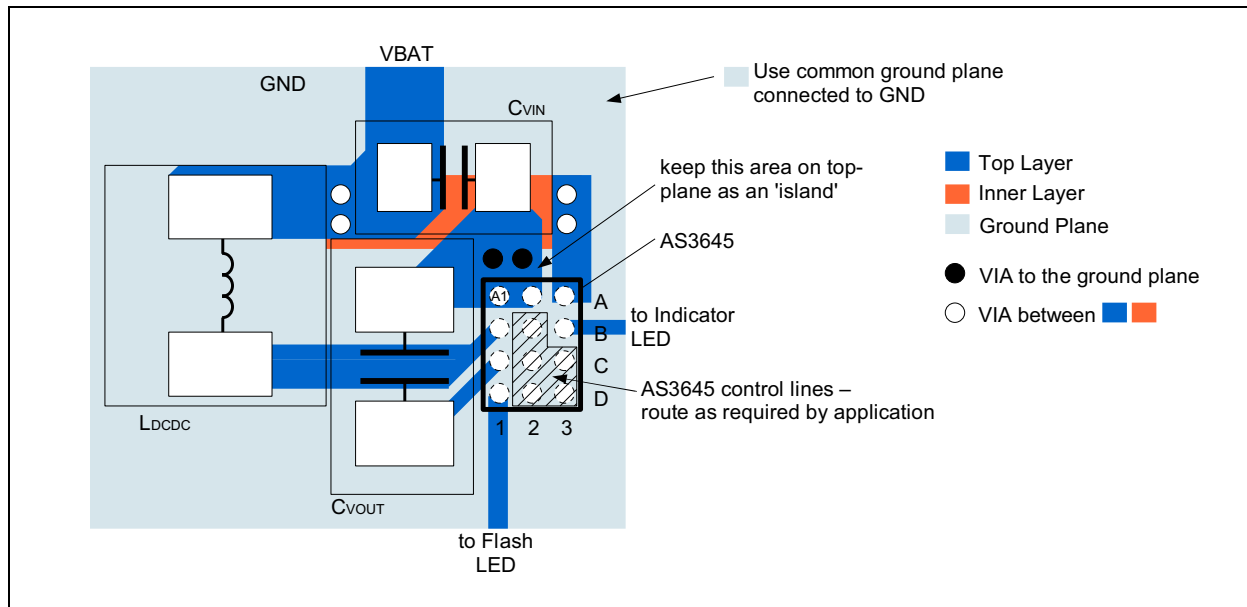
VBAT

GND

Use common ground plane connected to GND

$C_{VIN}$

keep this area on top-plane as an 'island'

Top Layer

Inner Layer

Ground Plane

AS3645

VIA to the ground plane

VIA between

A1

A

B

C

D

to Indicator LED

AS3645 control lines – route as required by application

1 2 3

$L_{DCDC}$

$C_{VOUT}$

to Flash LED